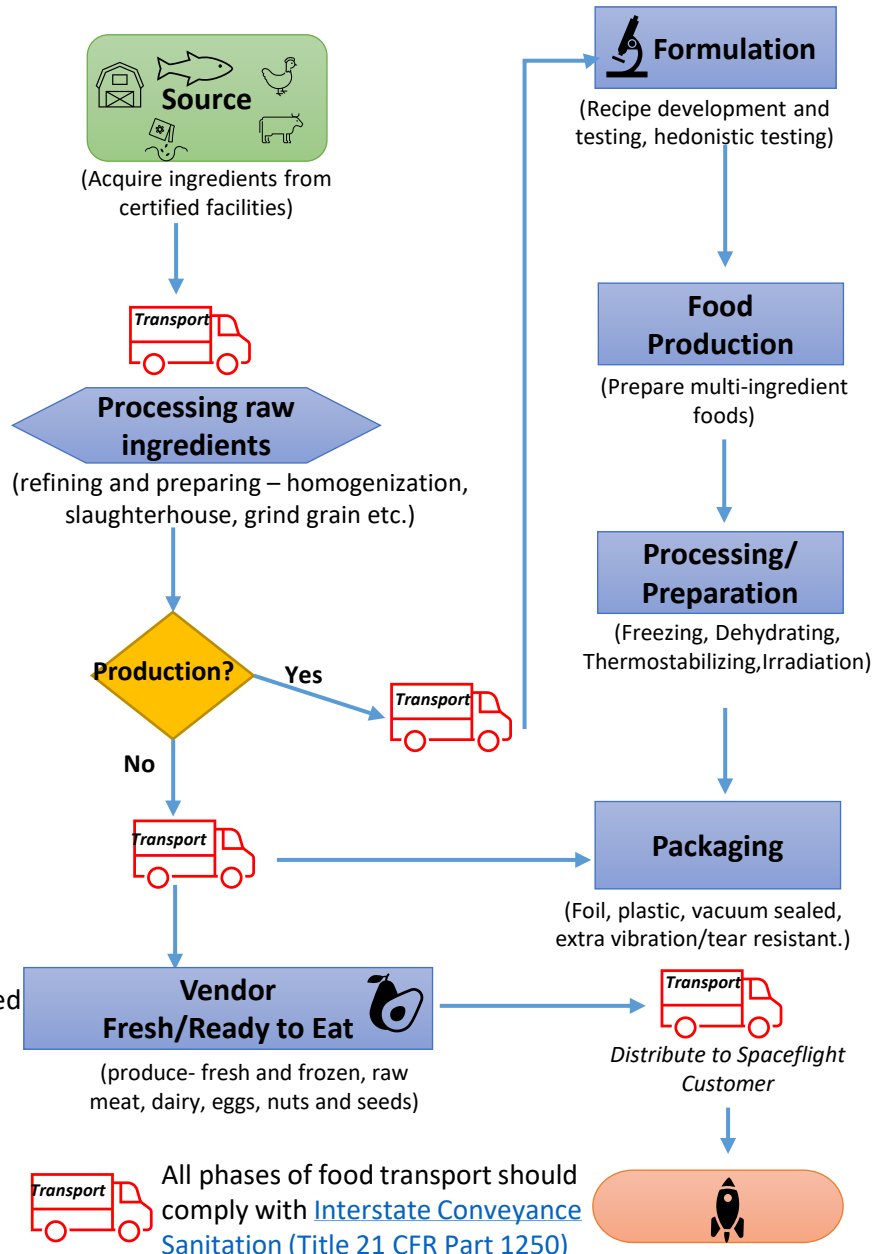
Source

(Acquire ingredients from certified facilities)

Transport

Processing raw ingredients

(refining and preparing – homogenization, slaughterhouse, grind grain etc.)

Production?

Yes

Transport

No

Transport

ed

Vendor Fresh/Ready to Eat

(produce- fresh and frozen, raw meat, dairy, eggs, nuts and seeds)

Formulation

(Recipe development and testing, hedonistic testing)

Food Production

(Prepare multi-ingredient foods)

Processing/ Preparation

(Freezing, Dehydrating, Thermostabilizing,Irradiation)

Packaging

(Foil, plastic, vacuum sealed, extra vibration/tear resistant.)

Transport

Distribute to Spaceflight Customer

Transport

All phases of food transport should comply with Interstate Conveyance Sanitation (Title 21 CFR Part 1250)